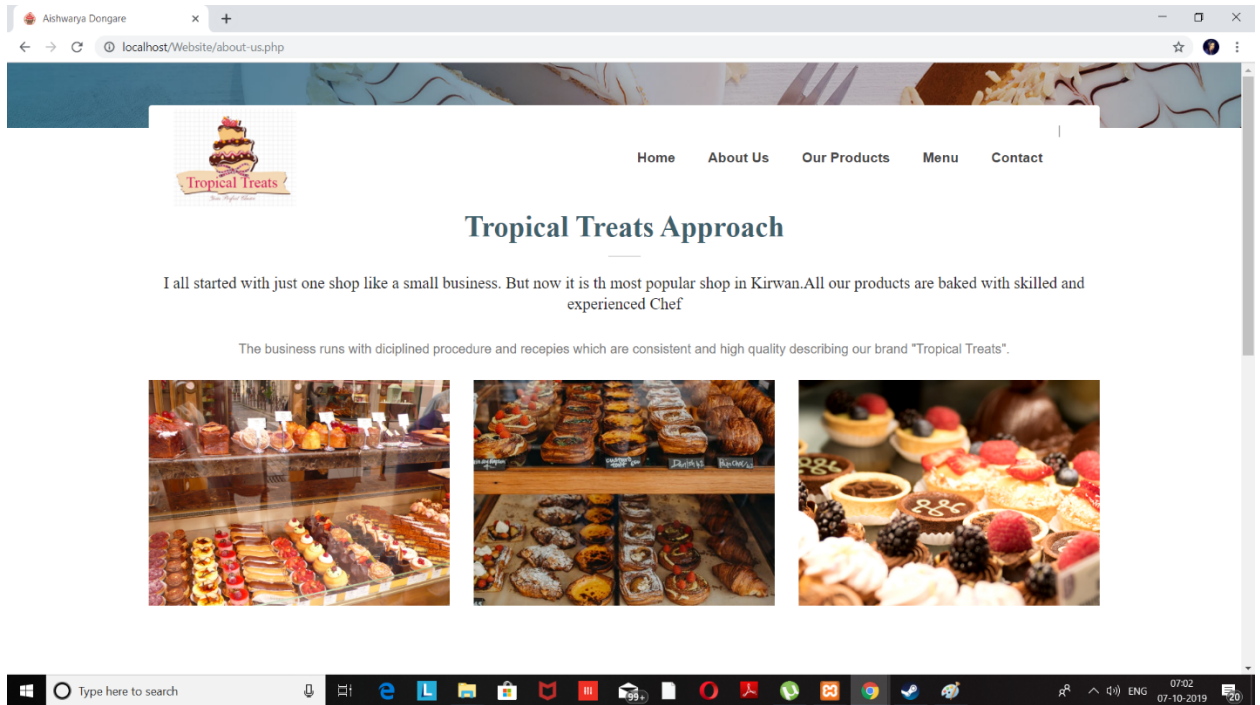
Aishwarya Dongare

localhost/Website/about-us.php

Tropical Treats

Home About Us Our Products Menu Contact

Tropical Treats Approach

I all started with just one shop like a small business. But now it is th most popular shop in Kirwan.All our products are baked with skilled and experienced Chef

The business runs with diciplined procedure and recepies which are consistent and high quality describing our brand "Tropical Treats".

Type here to search

99+

ENG 07:02 07-10-2019

20